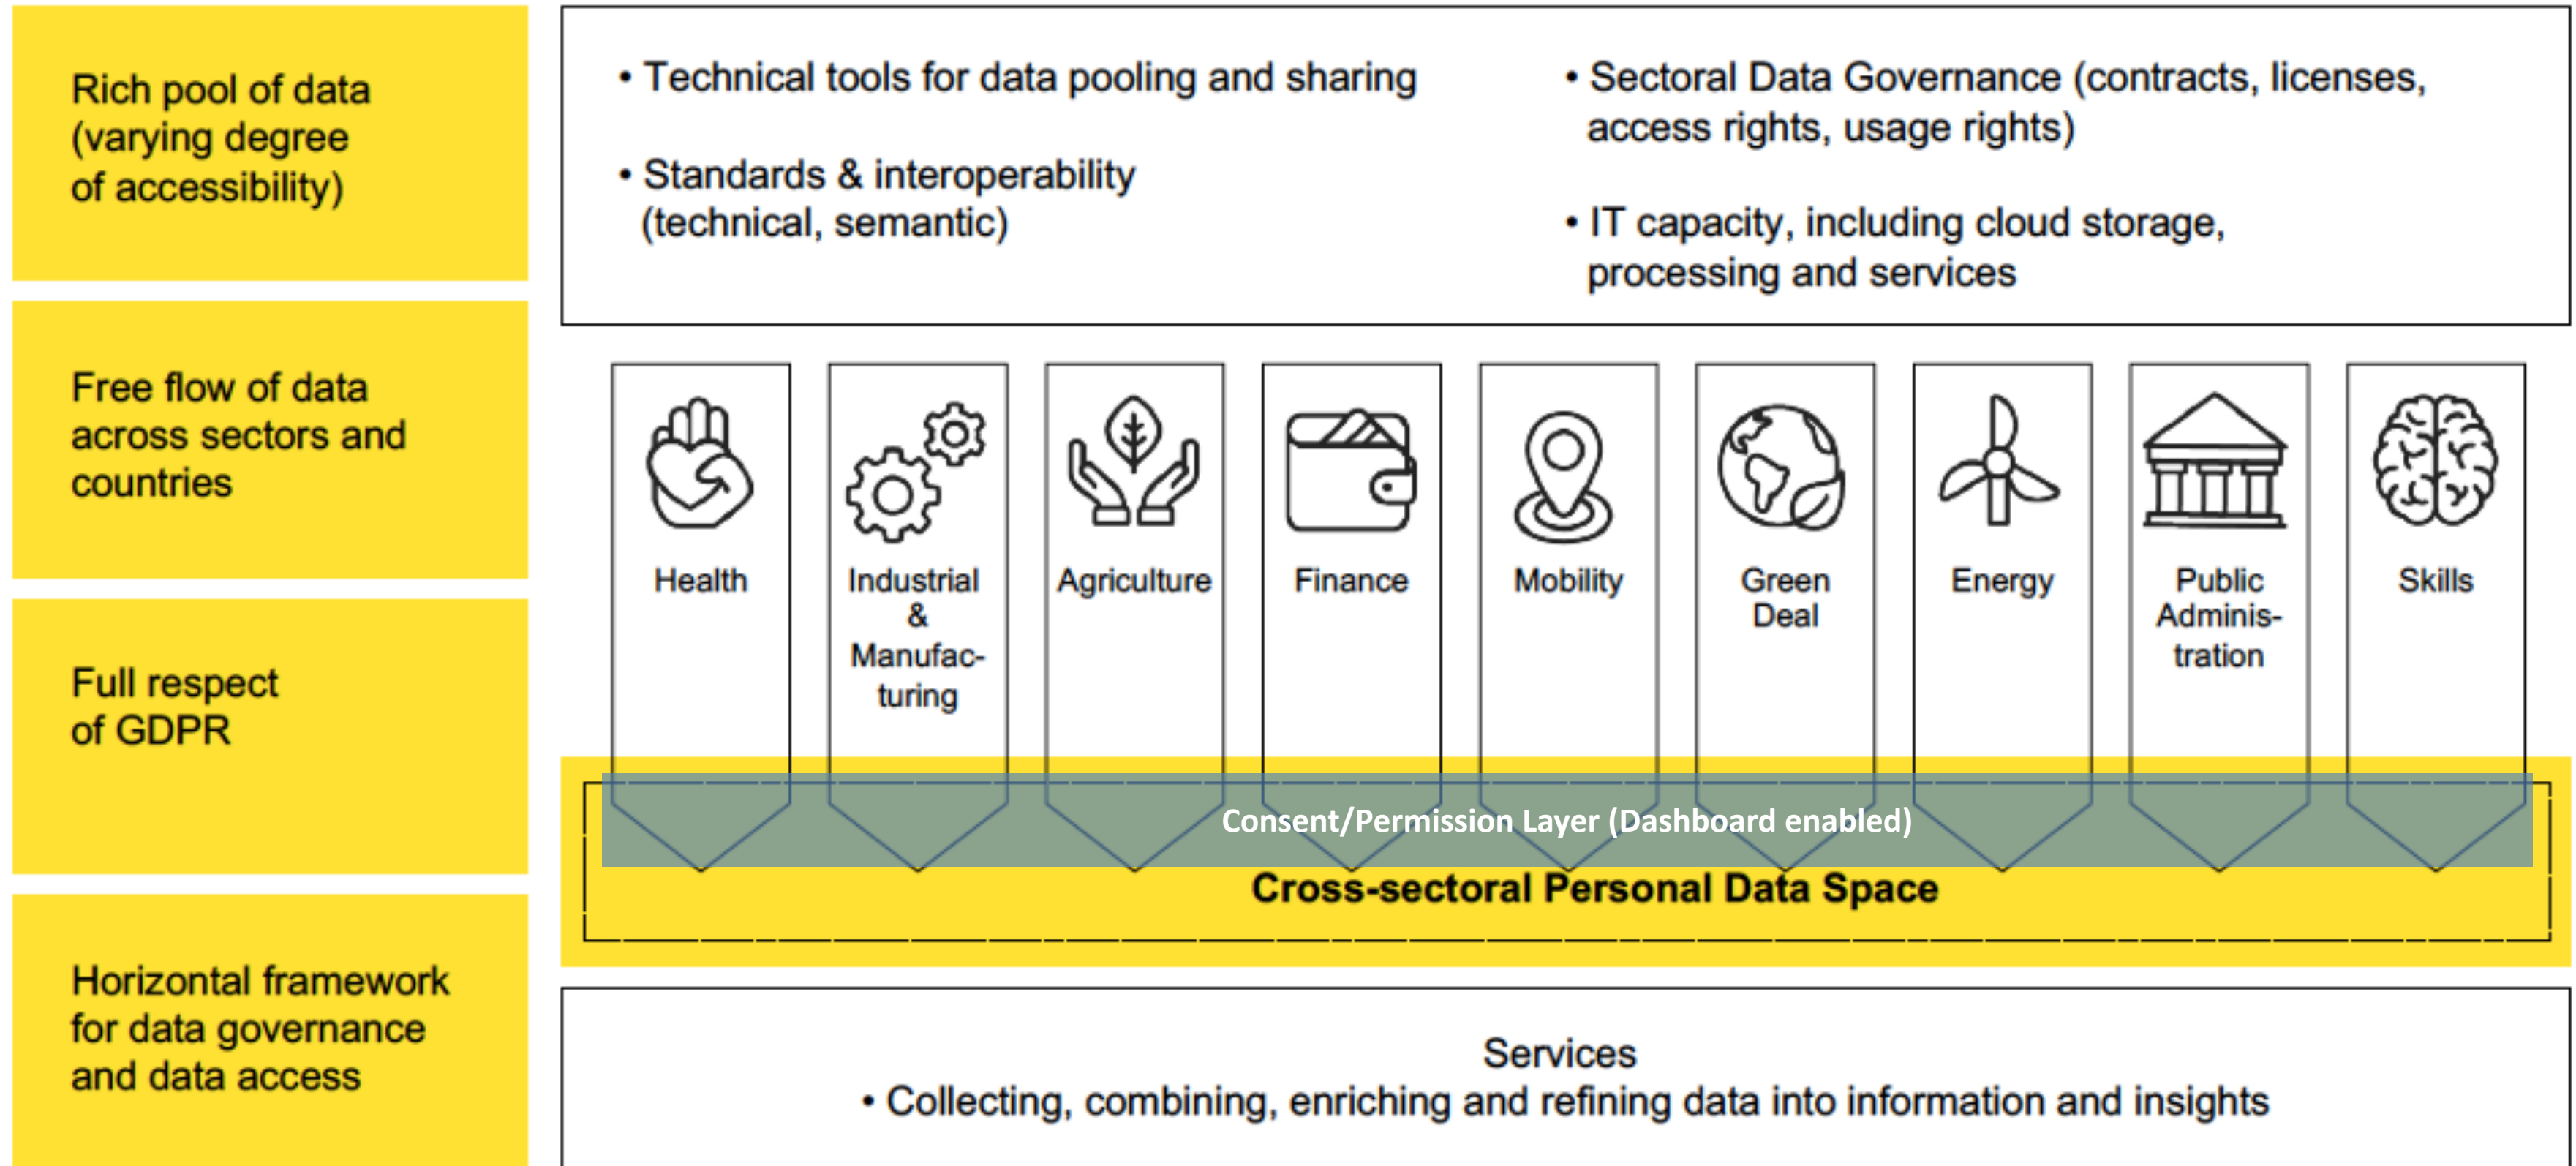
Rich pool of data (varying degree of accessibility)

Free flow of data across sectors and countries

Full respect of GDPR

Horizontal framework for data governance and data access

• Technical tools for data pooling and sharing

• Standards & interoperability (technical, semantic)

• Sectoral Data Governance (contracts, licenses, access rights, usage rights)

• IT capacity, including cloud storage, processing and services

Health

Industrial & Manufacturing

Agriculture

Finance

Mobility

Green Deal

Energy

Public Administration

Skills

Consent/Permission Layer (Dashboard enabled)

Cross-sectoral Personal Data Space

Services

• Collecting, combining, enriching and refining data into information and insights